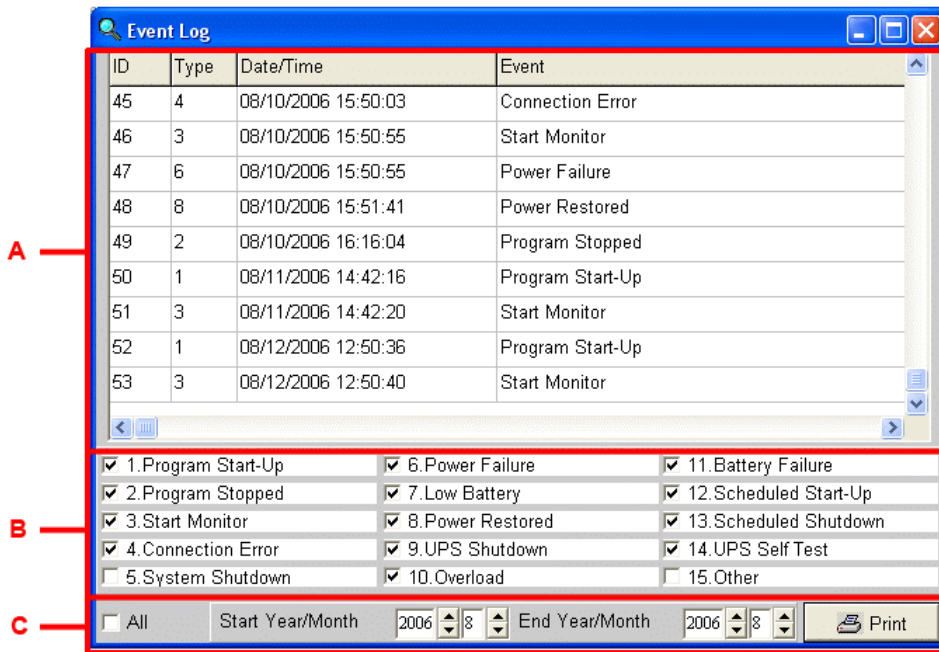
Event Log

| ID | Type | Date/Time | Event |
|---|---|---|---|
| 45 | 4 | 08/10/2006 15:50:03 | Connection Error |
| 46 | 3 | 08/10/2006 15:50:55 | Start Monitor |
| 47 | 6 | 08/10/2006 15:50:55 | Power Failure |
| 48 | 8 | 08/10/2006 15:51:41 | Power Restored |
| 49 | 2 | 08/10/2006 16:16:04 | Program Stopped |
| 50 | 1 | 08/11/2006 14:42:16 | Program Start-Up |
| 51 | 3 | 08/11/2006 14:42:20 | Start Monitor |
| 52 | 1 | 08/12/2006 12:50:36 | Program Start-Up |
| 53 | 3 | 08/12/2006 12:50:40 | Start Monitor |

A

1.Program Start-Up
2.Program Stopped
3.Start Monitor
4.Connection Error
5.System Shutdown
6.Power Failure
7.Low Battery
8.Power Restored
9.UPS Shutdown
10.Overload
11.Battery Failure
12.Scheduled Start-Up
13.Scheduled Shutdown
14.UPS Self Test
15.Other

B

C

All Start Year/Month 2006 8 End Year/Month 2006 8 Print